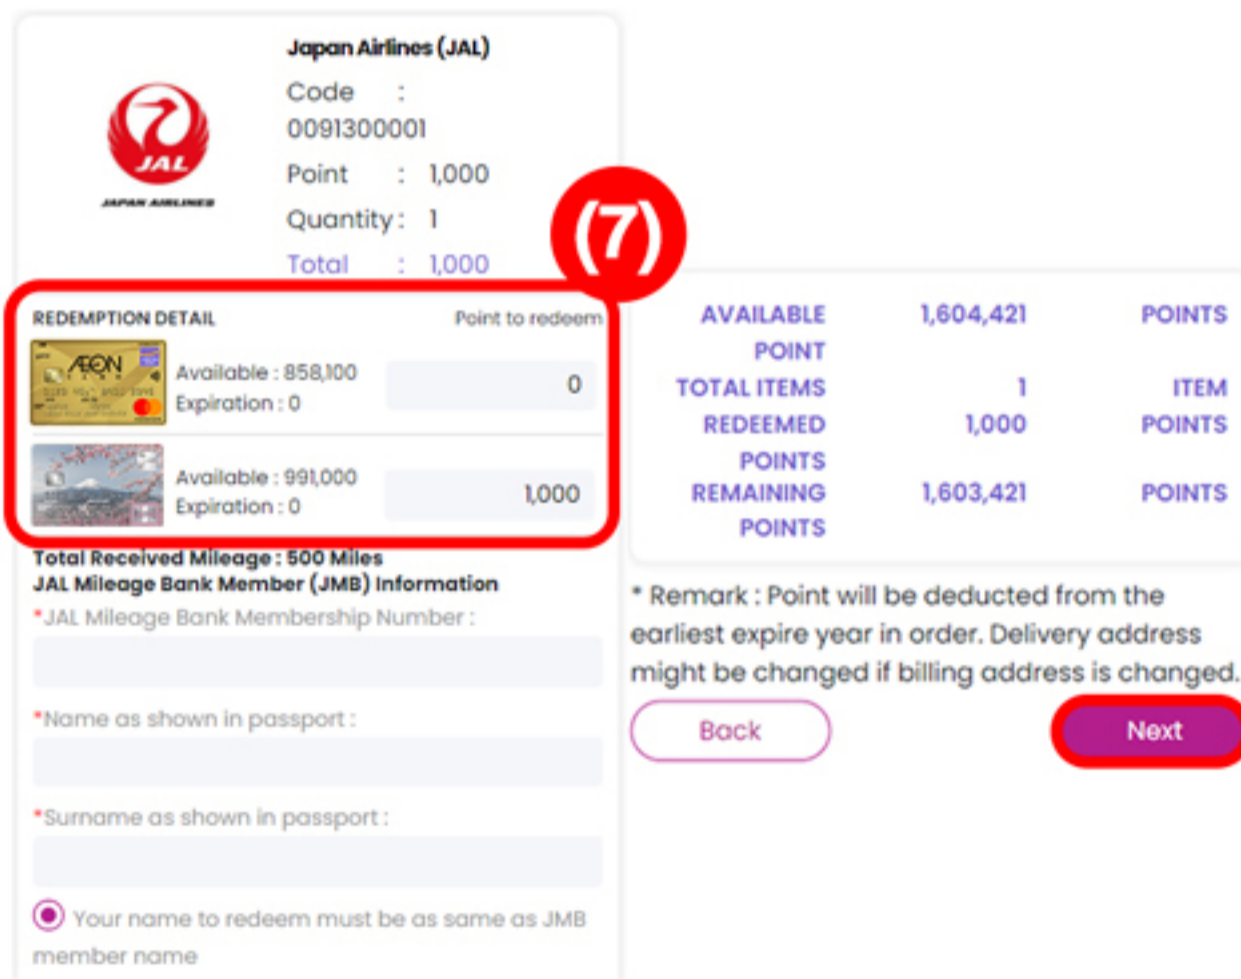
JAL
JAPAN AIRLINES

Japan Airlines (JAL)
Code : 0091300001
Point : 1,000
Quantity : 1
Total : 1,000

(7)

REDEMPTION DETAIL
Point to redeem

AEON
Available : 858,100
Expiration : 0
0

Available : 991,000
Expiration : 0
1,000

Total Received Mileage : 500 Miles
JAL Mileage Bank Member (JMB) Information
*JAL Mileage Bank Membership Number :

*Name as shown in passport :

*Surname as shown in passport :

Your name to redeem must be as same as JMB member name

| AVAILABLE POINT | 1,604,421 | POINTS |
|---|---|---|
| TOTAL ITEMS | 1 | ITEM |
| REDEEMED POINTS | 1,000 | POINTS |
| REMAINING POINTS | 1,603,421 | POINTS |

* Remark : Point will be deducted from the earliest expire year in order. Delivery address might be changed if billing address is changed.

Back
Next